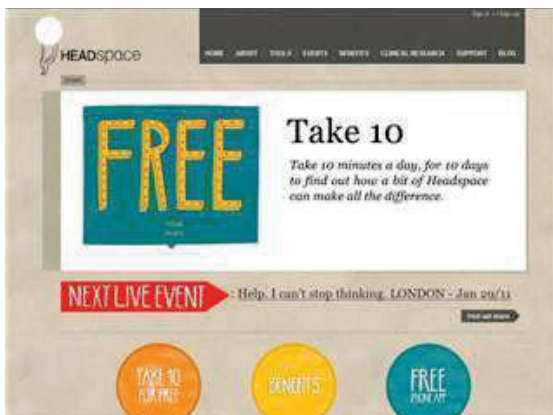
Sign in | Sign up

HEADspace

HOME ABOUT TOOLS EVENTS BENEFITS CLINICAL RESEARCH SUPPORT BLOG

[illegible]

FREE

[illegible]

Take 10

Take 10 minutes a day, for 10 days to find out how a bit of Headspace can make all the difference.

NEXT LIVE EVENT

: Help, I can't stop thinking. LONDON - Jan 29/11

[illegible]

TAKE 10 FOR FREE

BENEFITS

FREE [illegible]